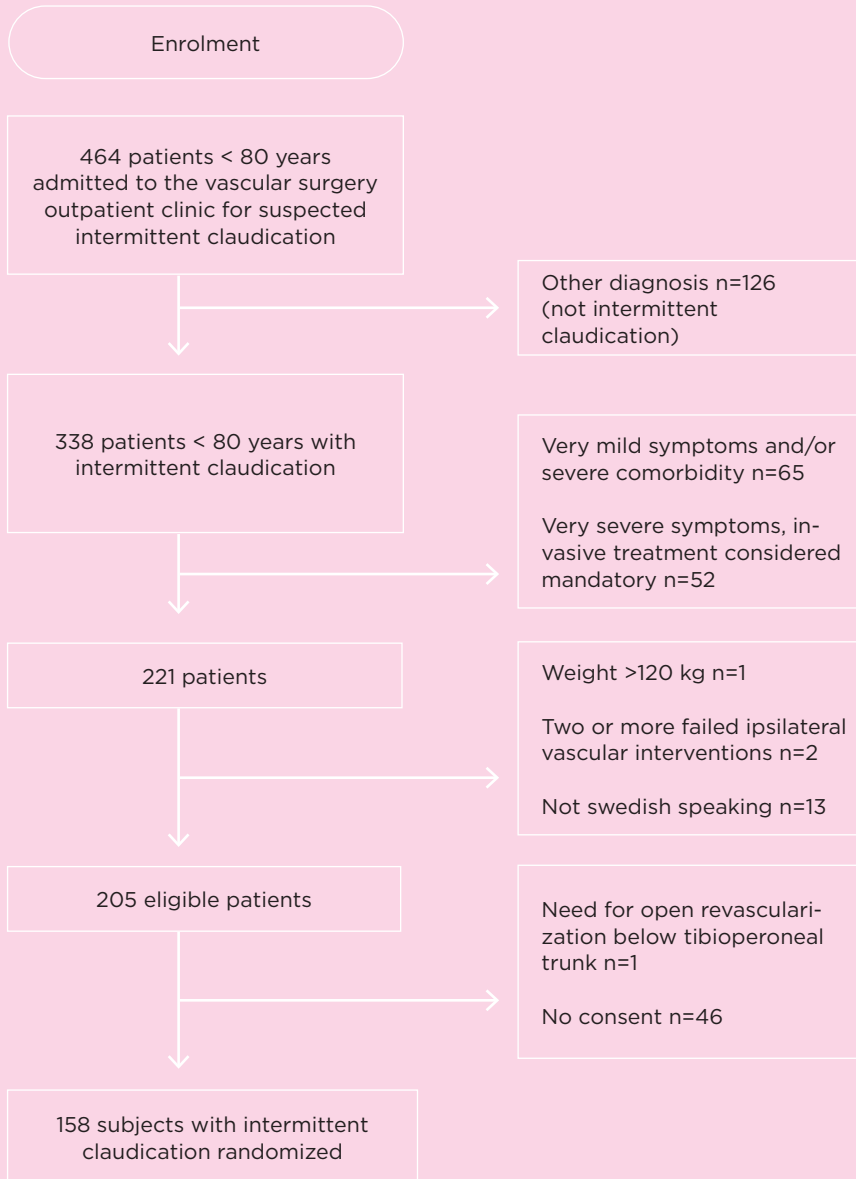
Enrolment

464 patients < 80 years admitted to the vascular surgery outpatient clinic for suspected intermittent claudication

Other diagnosis n=126 (not intermittent claudication)

338 patients < 80 years with intermittent claudication

Very mild symptoms and/or severe comorbidity n=65

Very severe symptoms, invasive treatment considered mandatory n=52

221 patients

Weight >120 kg n=1

Two or more failed ipsilateral vascular interventions n=2

Not swedish speaking n=13

205 eligible patients

Need for open revascularization below tibioperoneal trunk n=1

No consent n=46

158 subjects with intermittent claudication randomized